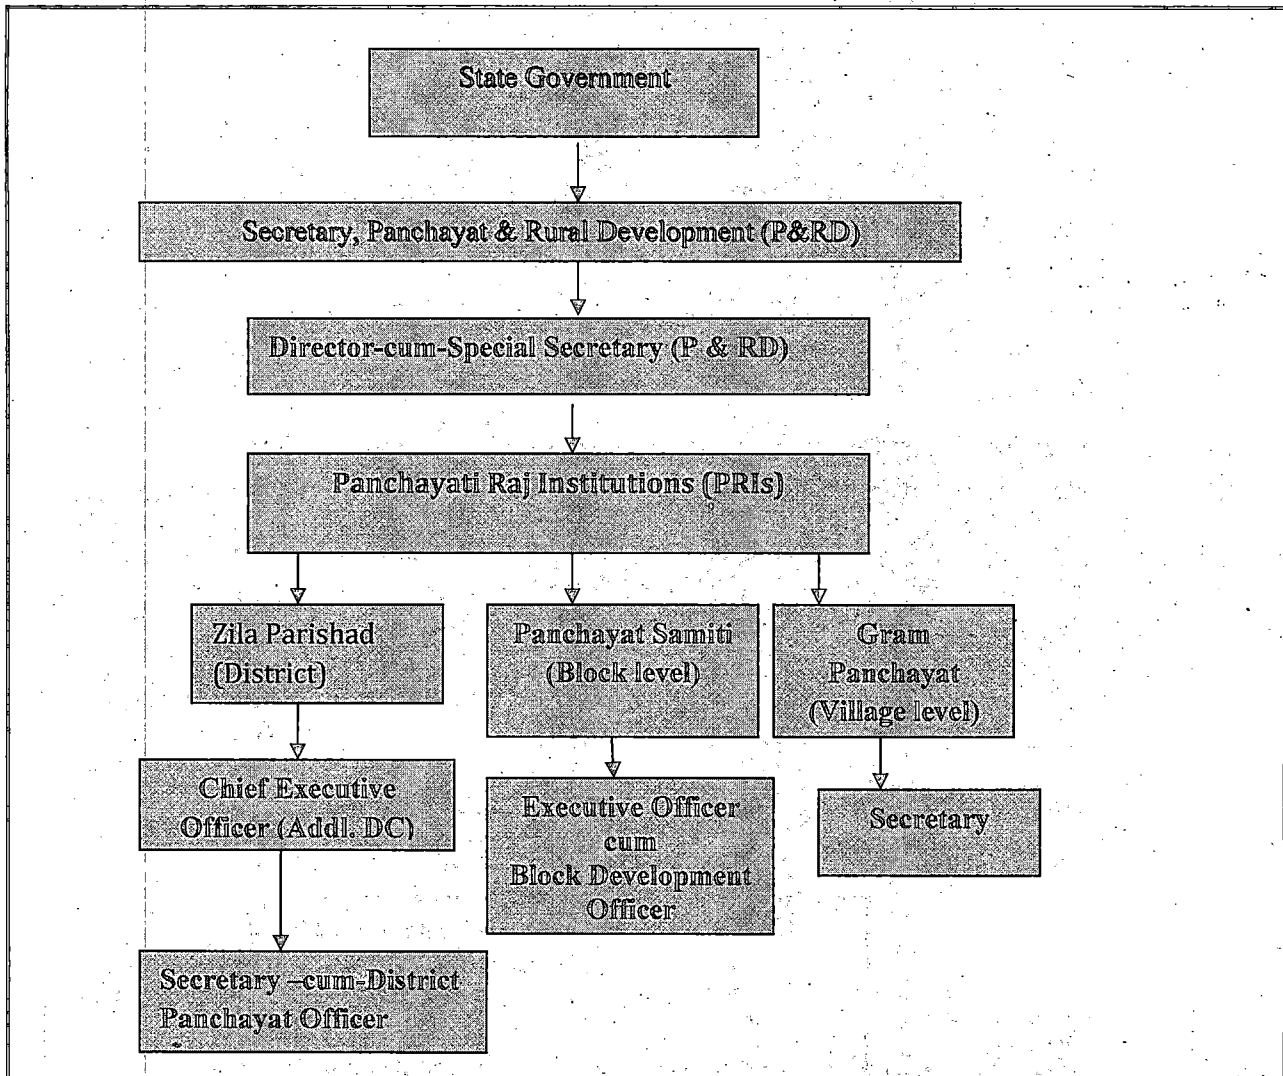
State Government

Secretary, Panchayat & Rural Development (P&RD)

Director-cum-Special Secretary (P & RD)

Panchayati Raj Institutions (PRIs)

Zila Parishad (District)

Panchayat Samiti (Block level)

Gram Panchayat (Village level)

Chief Executive Officer (Addl. DC)

Executive Officer cum Block Development Officer

Secretary

Secretary –cum-District Panchayat Officer